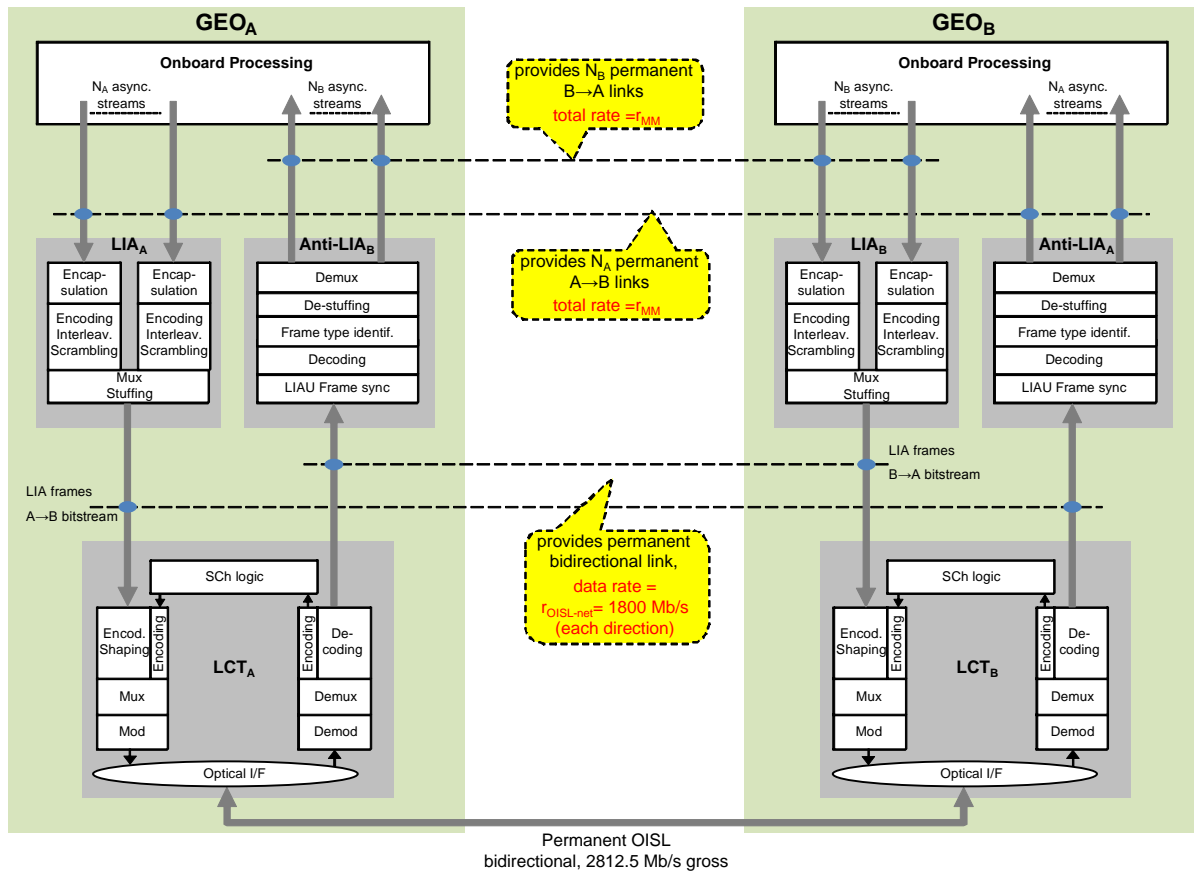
$GEO_A$

Onboard Processing

$N_A$ async. streams

$N_B$ async. streams

provides $N_B$ permanent B→A links
total rate =$r_{MM}$

$GEO_B$

Onboard Processing

$N_B$ async. streams

$N_A$ async. streams

$LIA_A$

Encapsulation

Encoding Interleav. Scrambling

Encapsulation

Encoding Interleav. Scrambling

Mux Stuffing

$Anti\text{-}LIA_B$

Demux

De-stuffing

Frame type identif.

Decoding

LIAU Frame sync

provides $N_A$ permanent A→B links
total rate =$r_{MM}$

$LIA_B$

Encapsulation

Encoding Interleav. Scrambling

Encapsulation

Encoding Interleav. Scrambling

Mux Stuffing

$Anti\text{-}LIA_A$

Demux

De-stuffing

Frame type identif.

Decoding

LIAU Frame sync

LIA frames
B→A bitstream

LIA frames
A→B bitstream

provides permanent bidirectional link,
data rate = $r_{OISL\text{-}net}$= 1800 Mb/s (each direction)

SCh logic

Encod. Shaping

Encoding

Encoding

Decoding

$LCT_A$

Mux

Demux

Mod

Demod

Optical I/F

SCh logic

Encod. Shaping

Encoding

Encoding

Decoding

$LCT_B$

Mux

Demux

Mod

Demod

Optical I/F

Permanent OISL
bidirectional, 2812.5 Mb/s gross